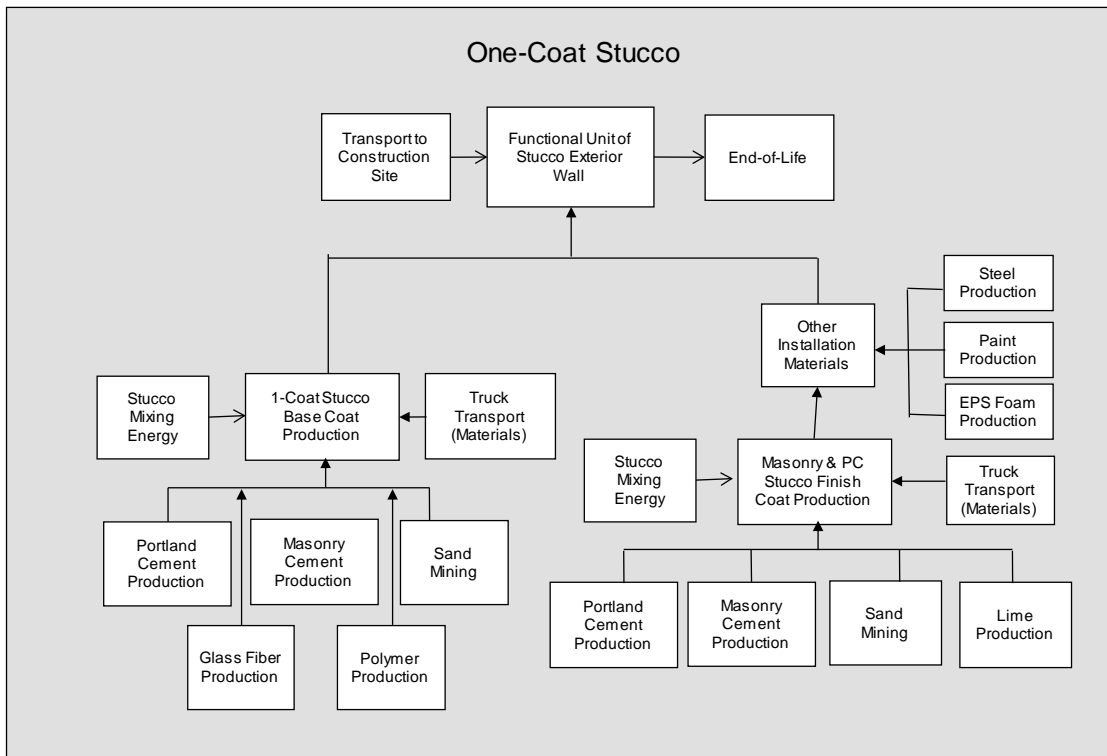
One-Coat Stucco

Transport to Construction Site

Functional Unit of Stucco Exterior Wall

End-of-Life

Steel Production

Other Installation Materials

Paint Production

EPS Foam Production

Stucco Mixing Energy

1-Coat Stucco Base Coat Production

Truck Transport (Materials)

Stucco Mixing Energy

Masonry & PC Stucco Finish Coat Production

Truck Transport (Materials)

Portland Cement Production

Masonry Cement Production

Sand Mining

Glass Fiber Production

Polymer Production

Portland Cement Production

Masonry Cement Production

Sand Mining

Lime Production